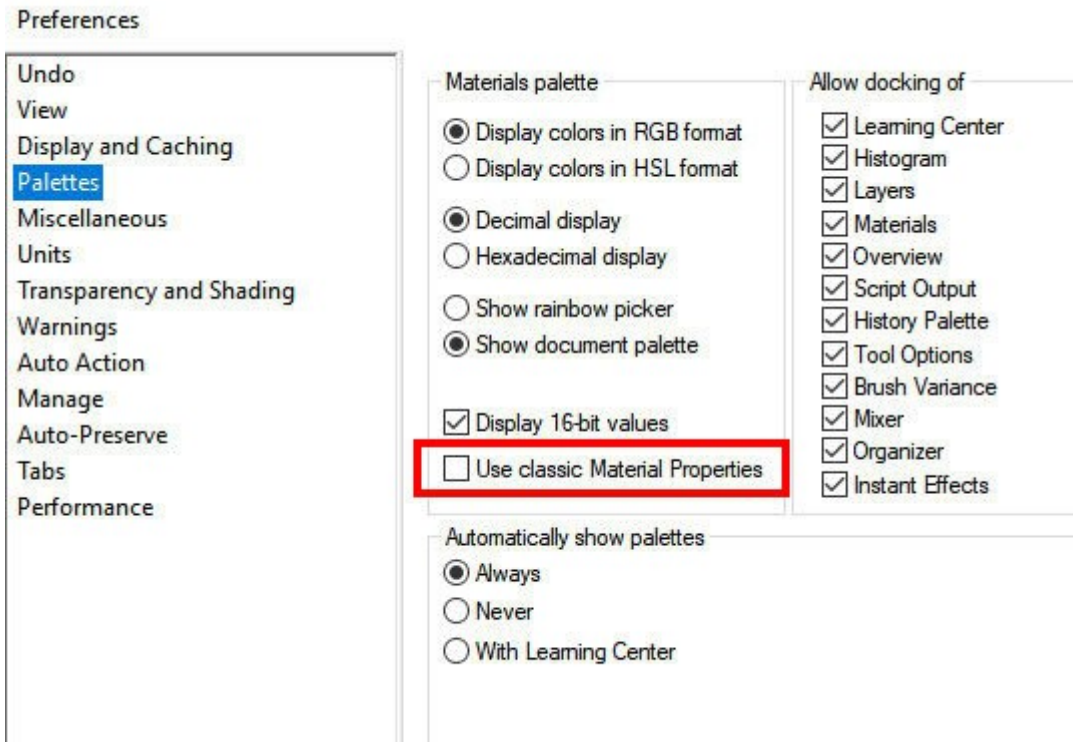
Preferences

Undo
View
Display and Caching
Palettes
Miscellaneous
Units
Transparency and Shading
Warnings
Auto Action
Manage
Auto-Preserve
Tabs
Performance

Materials palette

Display colors in RGB format
Display colors in HSL format

Decimal display
Hexadecimal display

Show rainbow picker
Show document palette

Display 16-bit values
Use classic Material Properties

Allow docking of

Learning Center
Histogram
Layers
Materials
Overview
Script Output
History Palette
Tool Options
Brush Variance
Mixer
Organizer
Instant Effects

Automatically show palettes

Always
Never
With Learning Center